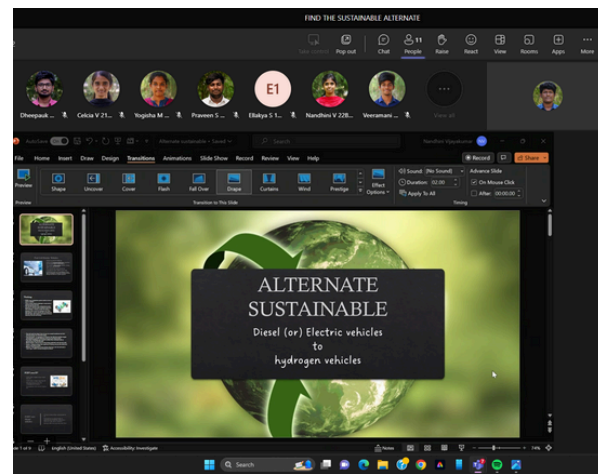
FIND THE SUSTAINABLE ALTERNATE

Take control Pop out Chat 11 People Raise React View Rooms Apps More

Dheepauk ... Celcia V 21... Yogisha M ... Praveen S ... E1 Ellakya S 1... Nandhini V 228... Veeramani ... View all

File Home Insert Draw Design Transitions Animations Slide Show Record Review View Help

Record Share

Preview Shape Uncover Cover Flash Fall Over Drape Curtains Wind Prestige Effect Options

Sound: [No Sound] Duration: 02.00 Apply To All Advance Slide On Mouse Click After: 00:00.00

Preview Transition to This Slide Timing

ALTERNATE SUSTAINABLE

Diesel (or) Electric vehicles to hydrogen vehicles

English (United States) Accessibility: Investigate Notes

Search